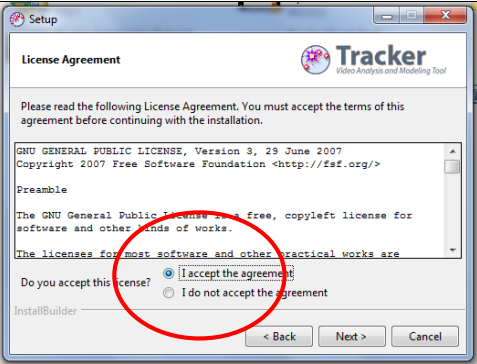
Setup

License Agreement

Tracker
Video Analysis and Modeling Tool

Please read the following License Agreement. You must accept the terms of this agreement before continuing with the installation.

GNU GENERAL PUBLIC LICENSE, Version 3, 29 June 2007
Copyright 2007 Free Software Foundation <http://fsf.org/>

Preamble

The GNU General Public License is a free, copyleft license for software and other kinds of works.

The licenses for most software and other practical works are

Do you accept this license?
I accept the agreement
I do not accept the agreement

InstallBuilder

< Back
Next >
Cancel